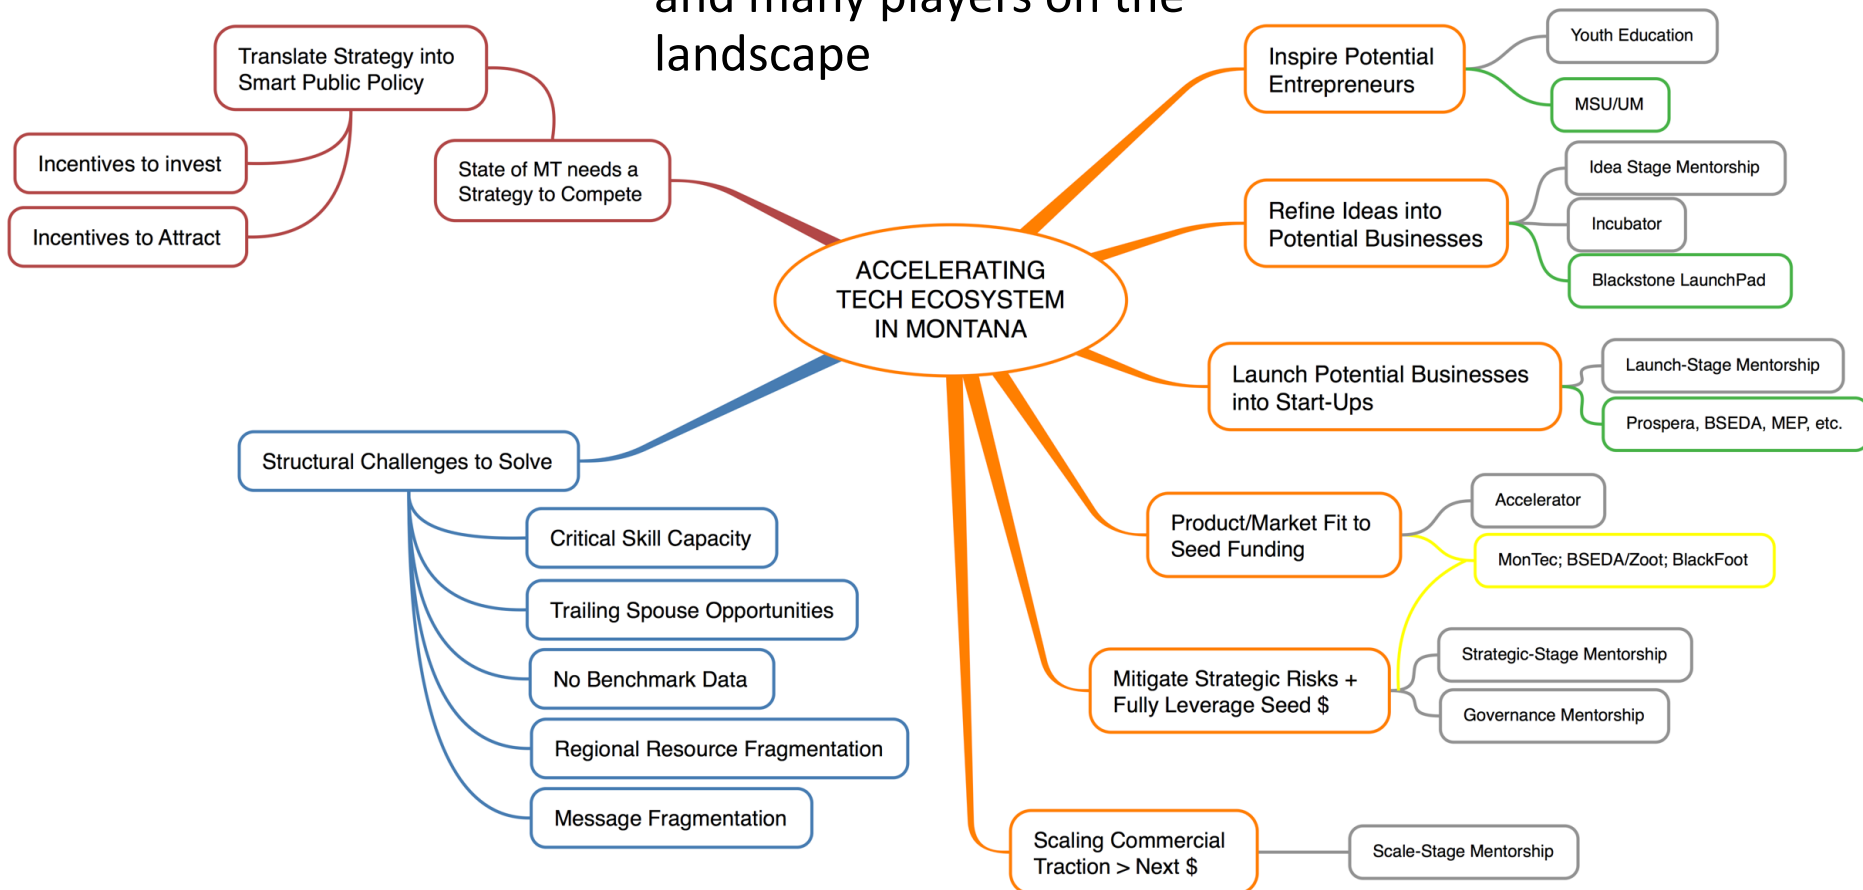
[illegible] landscape

Translate Strategy into Smart Public Policy

Incentives to invest

Incentives to Attract

State of MT needs a Strategy to Compete

ACCELERATING TECH ECOSYSTEM IN MONTANA

Inspire Potential Entrepreneurs

Youth Education

MSU/UM

Refine Ideas into Potential Businesses

Idea Stage Mentorship

Incubator

Blackstone LaunchPad

Launch Potential Businesses into Start-Ups

Launch-Stage Mentorship

Prospera, BSEDA, MEP, etc.

Structural Challenges to Solve

Critical Skill Capacity

Trailing Spouse Opportunities

No Benchmark Data

Regional Resource Fragmentation

Message Fragmentation

Product/Market Fit to Seed Funding

Accelerator

MonTec; BSEDA/Zoot; BlackFoot

Mitigate Strategic Risks + Fully Leverage Seed $

Strategic-Stage Mentorship

Governance Mentorship

Scaling Commercial Traction > Next $

Scale-Stage Mentorship